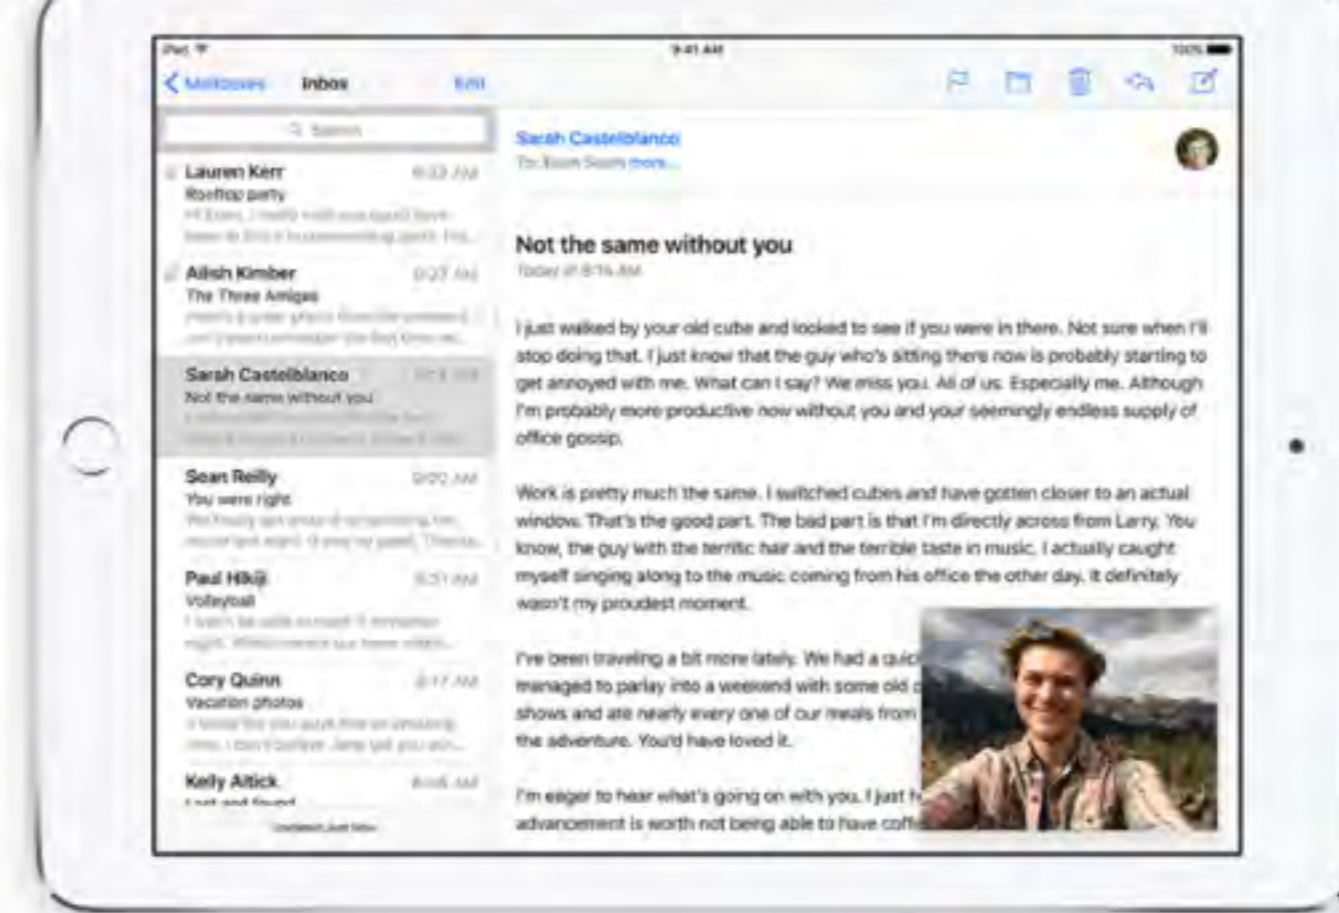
iPad 9:41 AM 100%

Mailboxes Inbox Edit

Search

Lauren Kerr 6:33 AM
Rooftop party
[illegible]

Ailish Kimber 6:27 AM
The Three Amigos
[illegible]

Sarah Castelblanco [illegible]
Not the same without you
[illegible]

Sean Reilly 9:00 AM
You were right
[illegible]

Paul Hikiji 8:51 AM
Volleyball
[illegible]

Cory Quinn 8:17 AM
Vacation photos
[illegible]

Kelly Altick 8:05 AM
Lost and found

Updated Just Now

Sarah Castelblanco
To: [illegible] more...

Not the same without you
Today at 8:14 AM

I just walked by your old cube and looked to see if you were in there. Not sure when I'll stop doing that. I just know that the guy who's sitting there now is probably starting to get annoyed with me. What can I say? We miss you. All of us. Especially me. Although I'm probably more productive now without you and your seemingly endless supply of office gossip.

Work is pretty much the same. I switched cubes and have gotten closer to an actual window. That's the good part. The bad part is that I'm directly across from Larry. You know, the guy with the terrific hair and the terrible taste in music. I actually caught myself singing along to the music coming from his office the other day. It definitely wasn't my proudest moment.

I've been traveling a bit more lately. We had a quic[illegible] managed to parlay into a weekend with some old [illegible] shows and ate nearly every one of our meals from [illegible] the adventure. You'd have loved it.

I'm eager to hear what's going on with you. I just h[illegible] advancement is worth not being able to have coff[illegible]